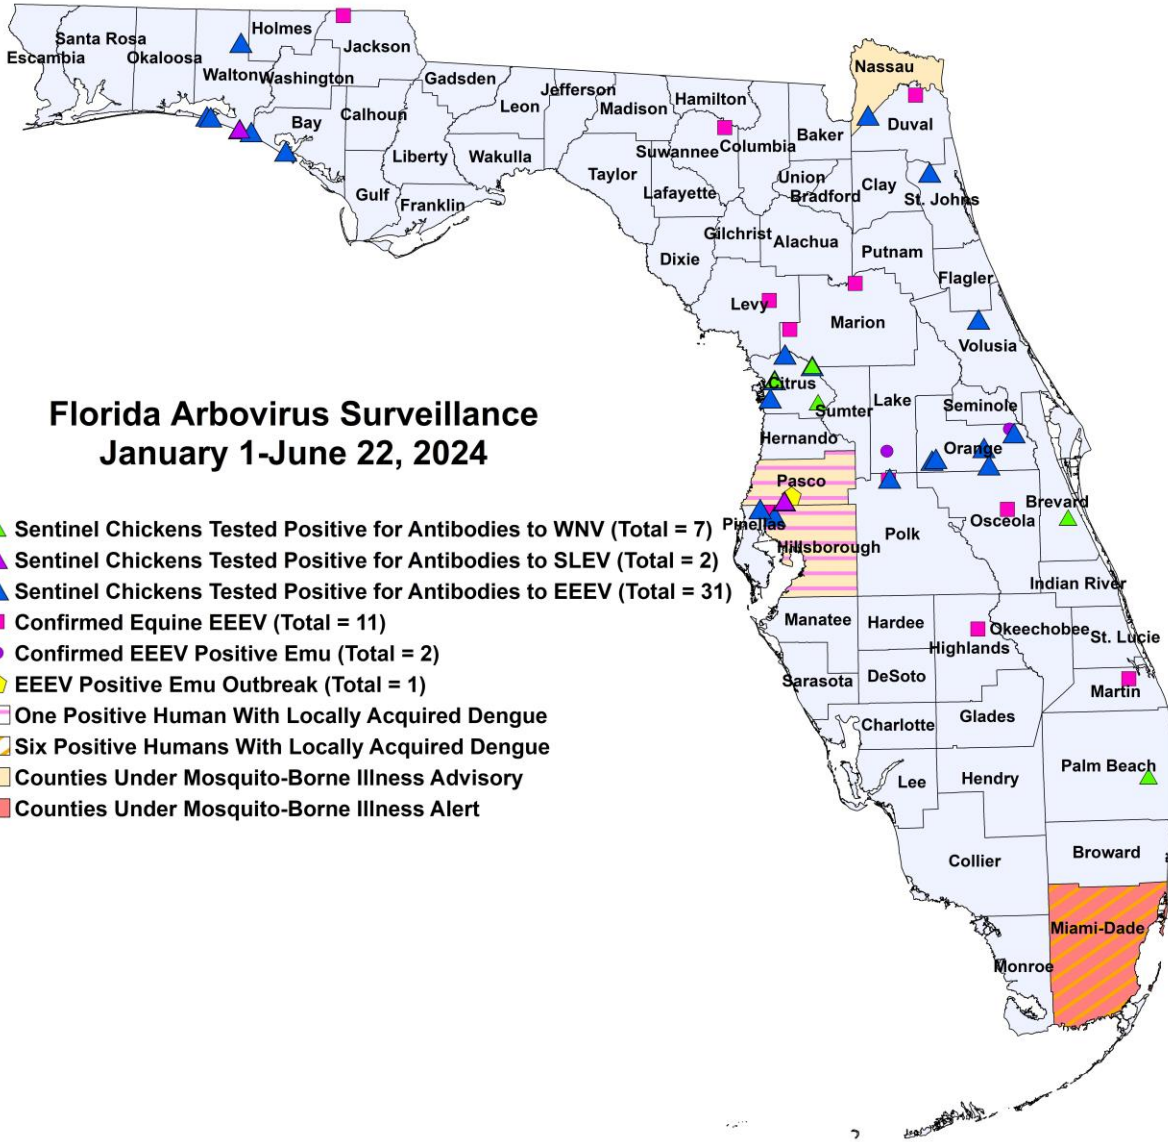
Florida Arbovirus Surveillance
January 1-June 22, 2024

Sentinel Chickens Tested Positive for Antibodies to WNV (Total = 7)
Sentinel Chickens Tested Positive for Antibodies to SLEV (Total = 2)
Sentinel Chickens Tested Positive for Antibodies to EEEV (Total = 31)
Confirmed Equine EEEV (Total = 11)
Confirmed EEEV Positive Emu (Total = 2)
EEEV Positive Emu Outbreak (Total = 1)
One Positive Human With Locally Acquired Dengue
Six Positive Humans With Locally Acquired Dengue
Counties Under Mosquito-Borne Illness Advisory
Counties Under Mosquito-Borne Illness Alert

Escambia
Santa Rosa
Okaloosa
Holmes
Walton
Washington
Jackson
Bay
Calhoun
Gadsden
Liberty
Gulf
Franklin
Leon
Wakulla
Jefferson
Madison
Taylor
Hamilton
Suwannee
Lafayette
Columbia
Baker
Nassau
Duval
Union
Bradford
Clay
St. Johns
Gilchrist
Alachua
Dixie
Putnam
Flagler
Levy
Marion
Volusia
Citrus
Sumter
Lake
Seminole
Hernando
Orange
Pasco
Pinellas
Hillsborough
Polk
Osceola
Brevard
Indian River
Manatee
Hardee
Okeechobee
St. Lucie
Highlands
Sarasota
DeSoto
Martin
Charlotte
Glades
Lee
Hendry
Palm Beach
Broward
Collier
Miami-Dade
Monroe